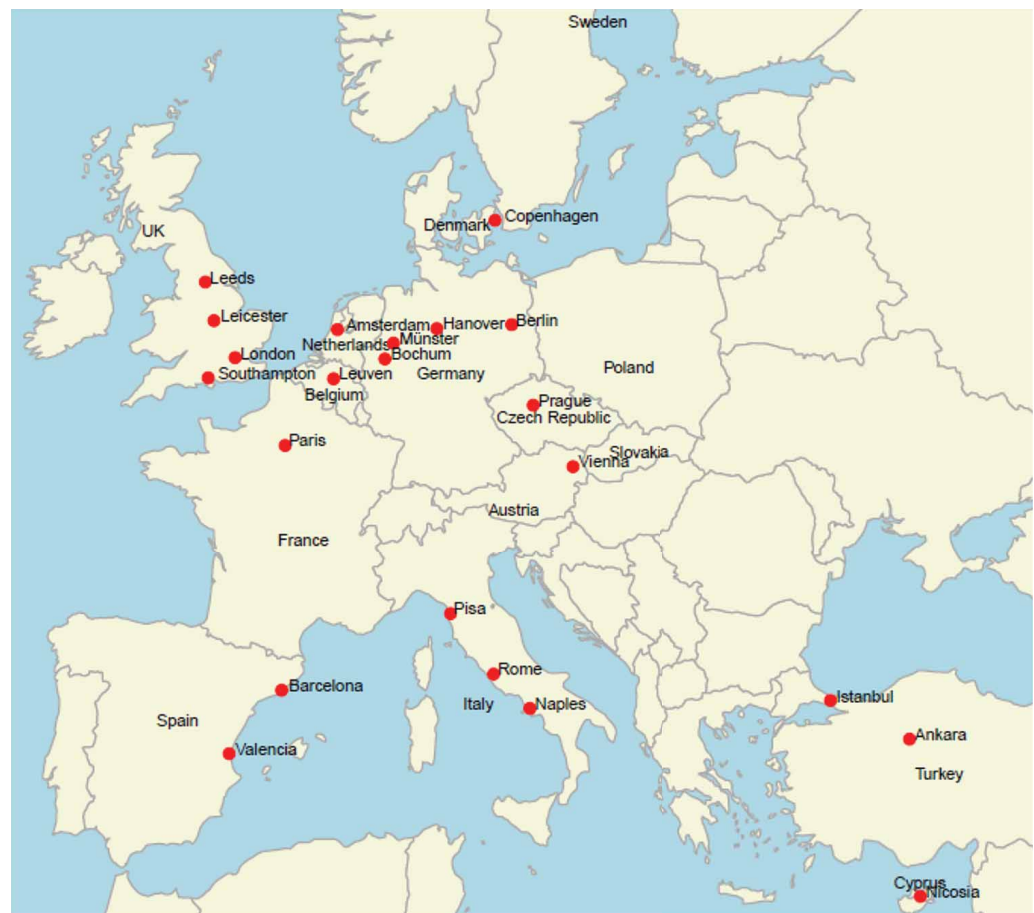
Sweden

Denmark
Copenhagen

UK
Leeds
Leicester
London
Southampton

Amsterdam
Netherlands
Hanover
Berlin
Münster
Bochum
Leuven
Belgium
Germany

Poland
Prague
Czech Republic
Slovakia
Vienna
Austria

Paris
France

Pisa
Rome
Italy
Naples

Barcelona
Spain
Valencia

Istanbul
Ankara
Turkey

Cyprus
Nicosia